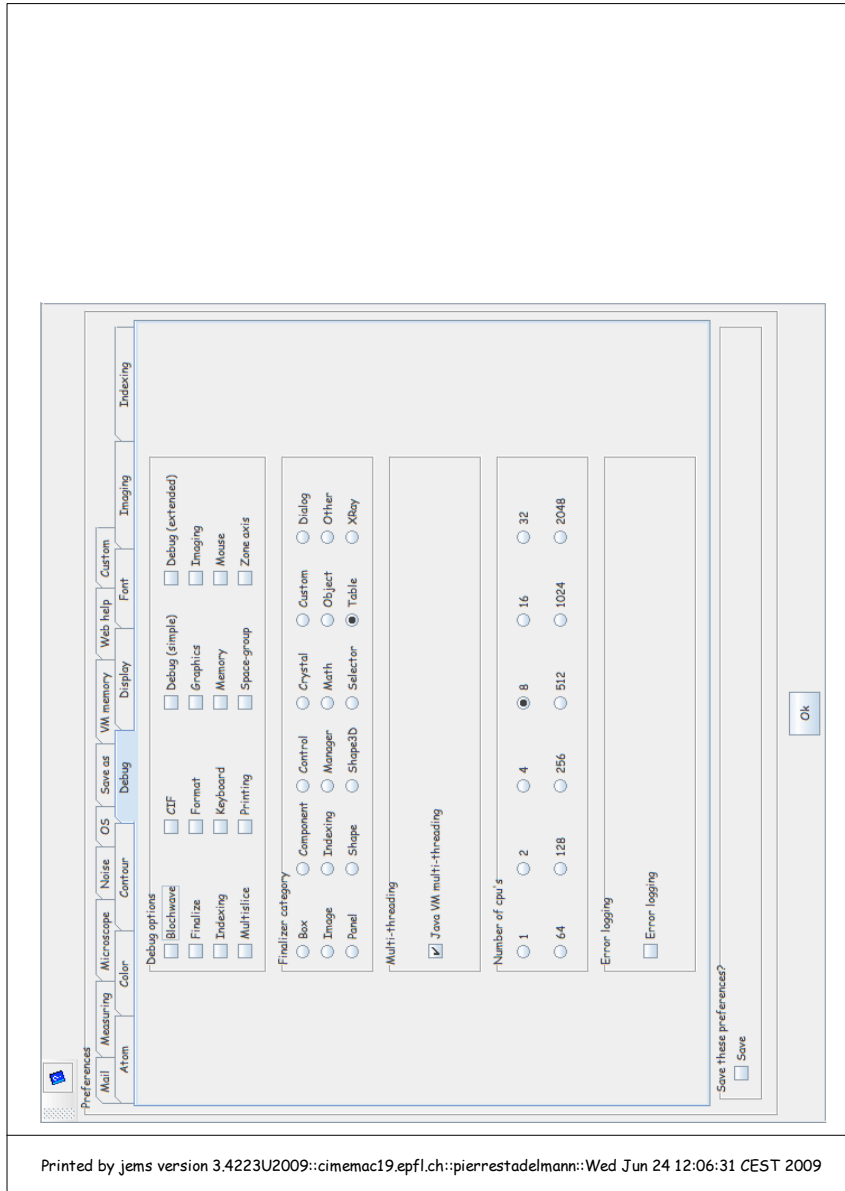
Preferences

Mail | Measuring | Microscope | Noise | OS | Save as | VM memory | Web help | Custom
Atom | Color | Contour | Debug | Display | Font | Imaging | Indexing

Debug options
Blochwave
Finalize
Indexing
Multislice
CIF
Format
Keyboard
Printing
Debug (simple)
Graphics
Memory
Space-group
Debug (extended)
Imaging
Mouse
Zone axis

Finalizer category
Box
Image
Panel
Component
Indexing
Shape
Control
Manager
Shape3D
Crystal
Math
Selector
Custom
Object
Table
Dialog
Other
XRay

Multi-threading
Java VM multi-threading

Number of cpu's
1
64
2
128
4
256
8
512
16
1024
32
2048

Error logging
Error logging

Save these preferences?
Save

Ok

Printed by jems version 3.4223U2009::cimemac19.epfl.ch::pierrestadelmann::Wed Jun 24 12:06:31 CEST 2009